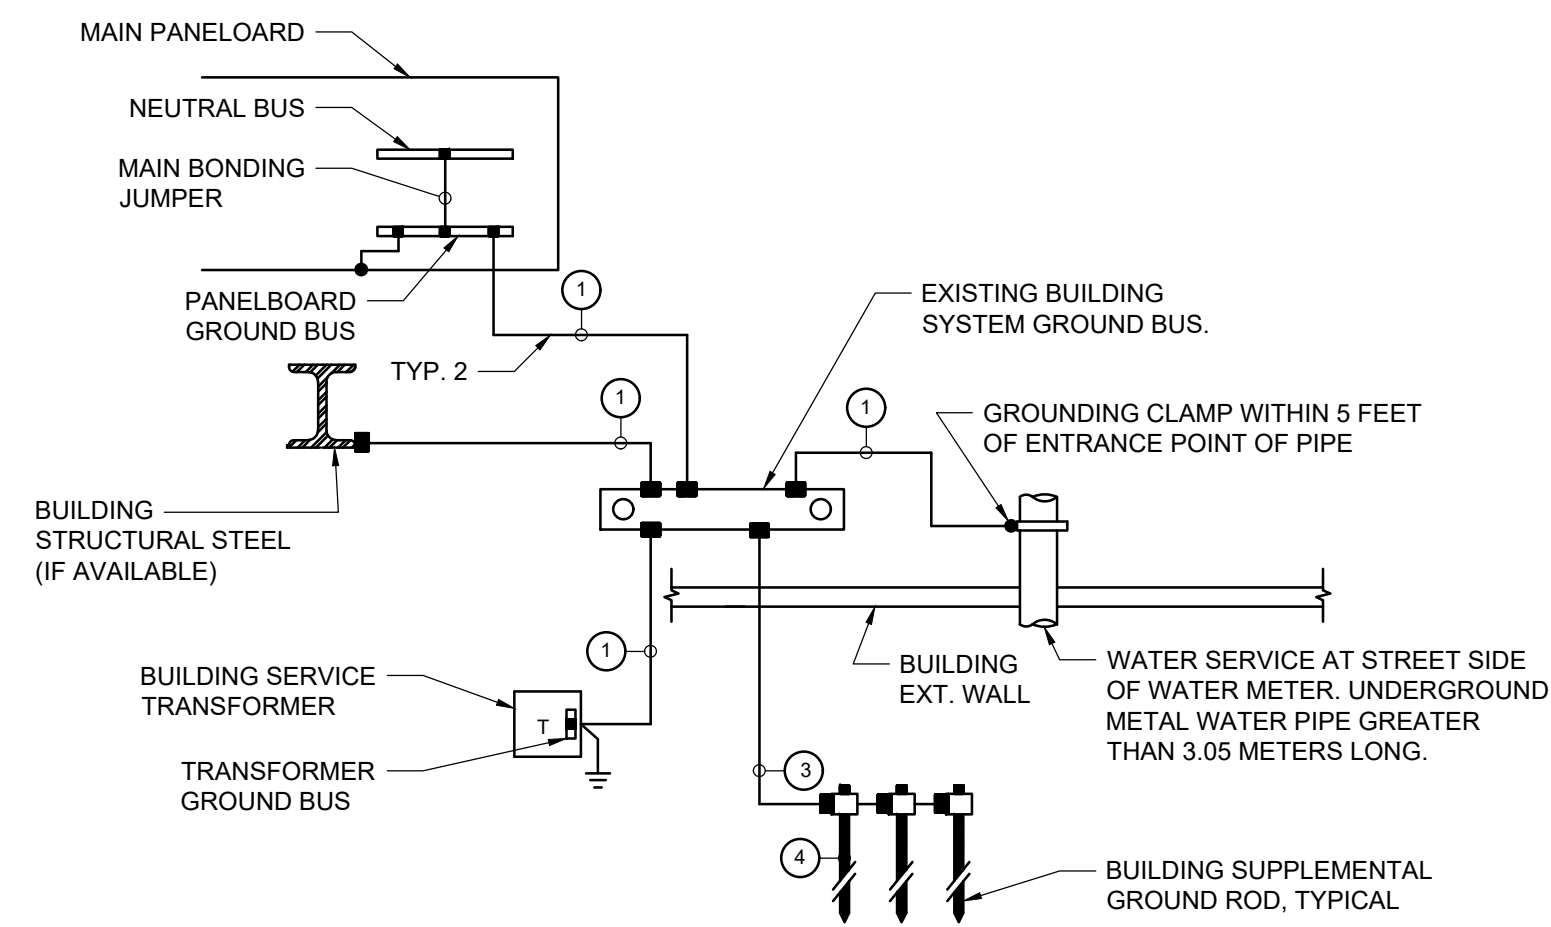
MAIN PANELOARD

NEUTRAL BUS

MAIN BONDING JUMPER

PANELBOARD GROUND BUS

1

TYP. 2

EXISTING BUILDING SYSTEM GROUND BUS.

1

1

GROUNDING CLAMP WITHIN 5 FEET OF ENTRANCE POINT OF PIPE

BUILDING STRUCTURAL STEEL (IF AVAILABLE)

1

BUILDING SERVICE TRANSFORMER

T

TRANSFORMER GROUND BUS

BUILDING EXT. WALL

WATER SERVICE AT STREET SIDE OF WATER METER. UNDERGROUND METAL WATER PIPE GREATER THAN 3.05 METERS LONG.

3

4

BUILDING SUPPLEMENTAL GROUND ROD, TYPICAL